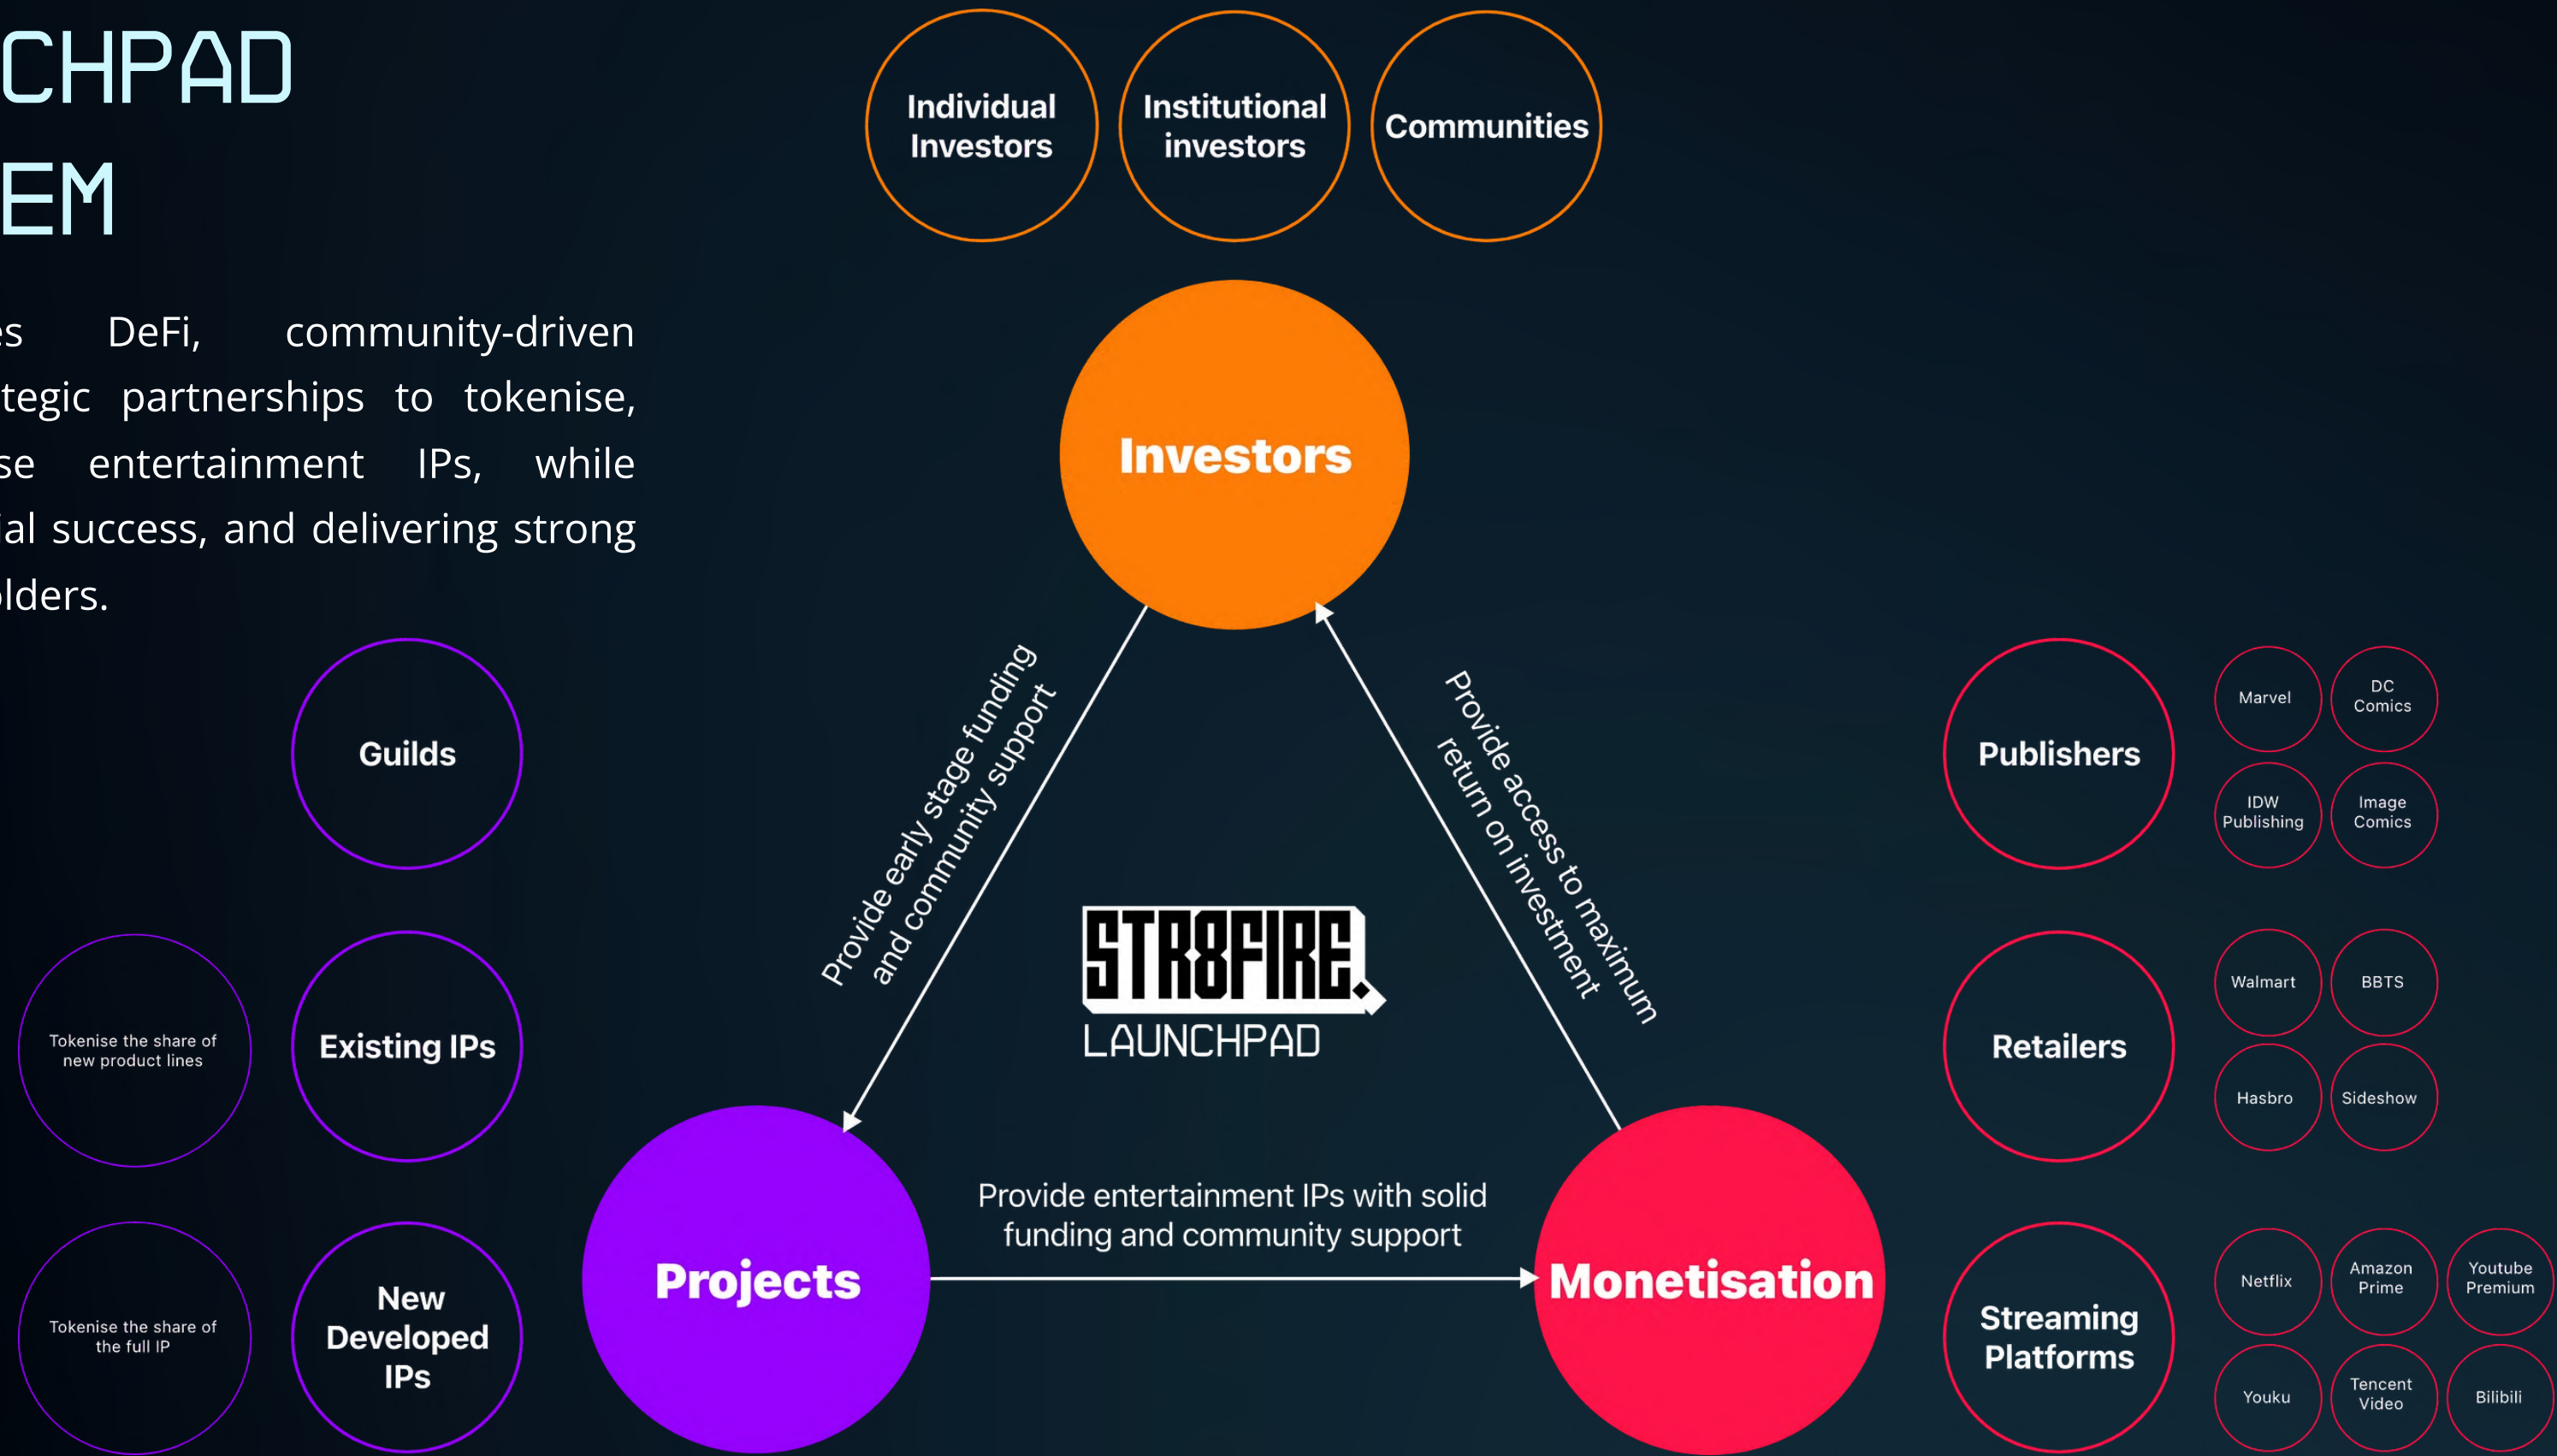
CHPAD
EM

es DeFi, community-driven tegic partnerships to tokenise, se entertainment IPs, while ial success, and delivering strong lders.

Individual Investors

Institutional investors

Communities

Investors

Provide early stage funding and community support

Provide access to maximum return on investment

STR8FIRE
LAUNCHPAD

Guilds

Tokenise the share of new product lines

Existing IPs

Tokenise the share of the full IP

New Developed IPs

Projects

Provide entertainment IPs with solid funding and community support

Monetisation

Publishers

Marvel

DC Comics

IDW Publishing

Image Comics

Retailers

Walmart

BBTS

Hasbro

Sideshow

Streaming Platforms

Netflix

Amazon Prime

Youtube Premium

Youku

Tencent Video

Bilibili